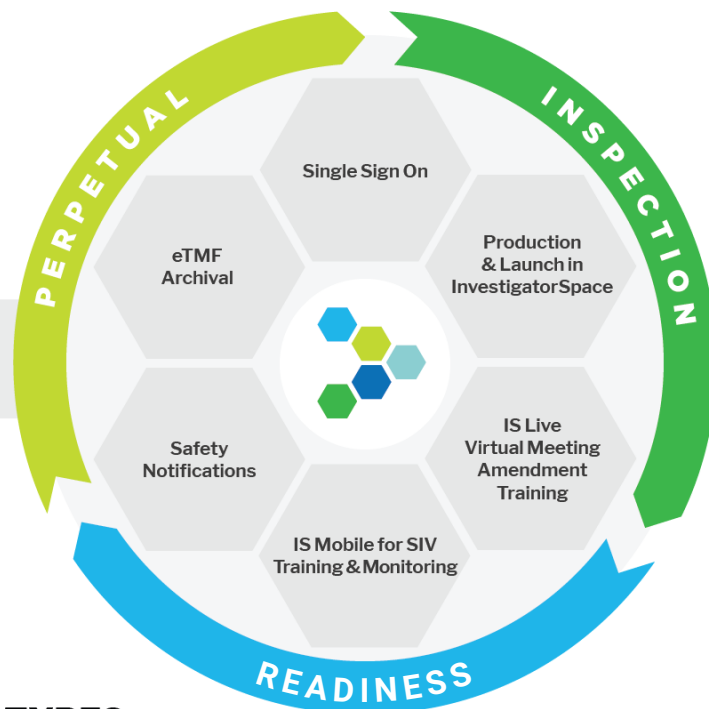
PERPETUAL

INSPECTION

READINESS

Single Sign On

eTMF Archival

Production & Launch in InvestigatorSpace

Safety Notifications

IS Live Virtual Meeting Amendment Training

IS Mobile for SIV Training & Monitoring

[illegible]